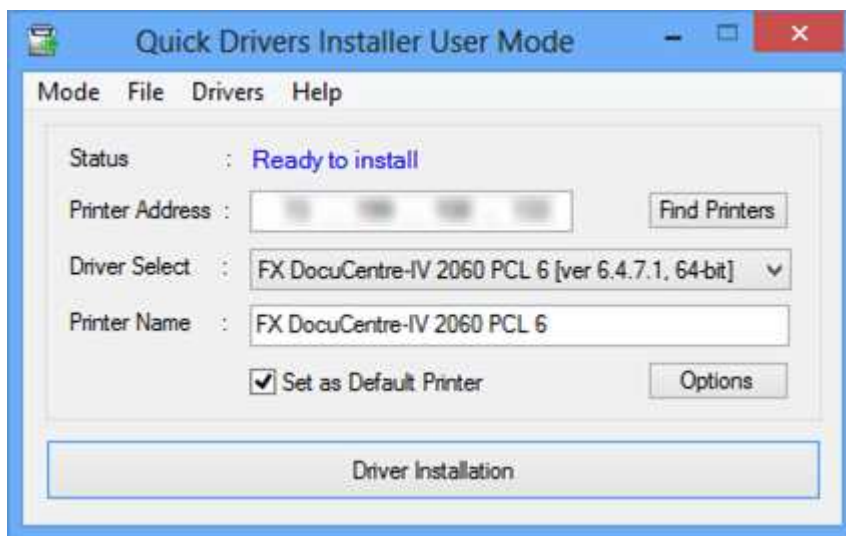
Quick Drivers Installer User Mode

Mode File Drivers Help

Status : Ready to install

Printer Address : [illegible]

Find Printers

Driver Select : FX DocuCentre-IV 2060 PCL 6 [ver 6.4.7.1, 64-bit]

Printer Name : FX DocuCentre-IV 2060 PCL 6

Set as Default Printer

Options

Driver Installation